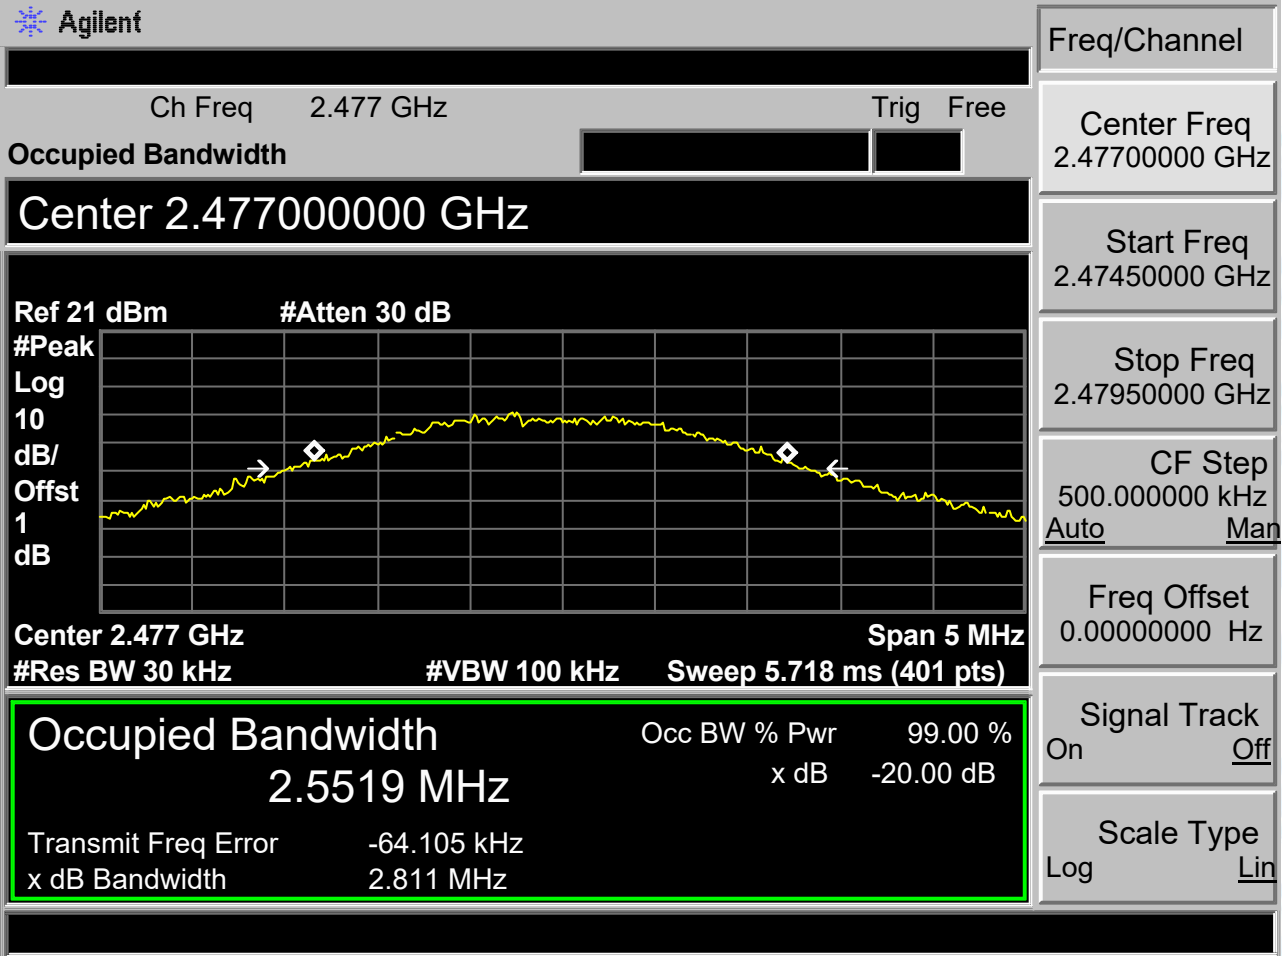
Agilent

Ch Freq 2.477 GHz Trig Free

Occupied Bandwidth

Center 2.477000000 GHz

Ref 21 dBm #Atten 30 dB

#Peak
Log
10
dB/
Offst
1
dB

Center 2.477 GHz Span 5 MHz
#Res BW 30 kHz #VBW 100 kHz Sweep 5.718 ms (401 pts)

Occupied Bandwidth
2.5519 MHz

Occ BW % Pwr 99.00 %
x dB -20.00 dB

Transmit Freq Error -64.105 kHz
x dB Bandwidth 2.811 MHz

Freq/Channel

Center Freq
2.47700000 GHz

Start Freq
2.47450000 GHz

Stop Freq
2.47950000 GHz

CF Step
500.000000 kHz
Auto Man

Freq Offset
0.00000000 Hz

Signal Track
On Off

Scale Type
Log Lin